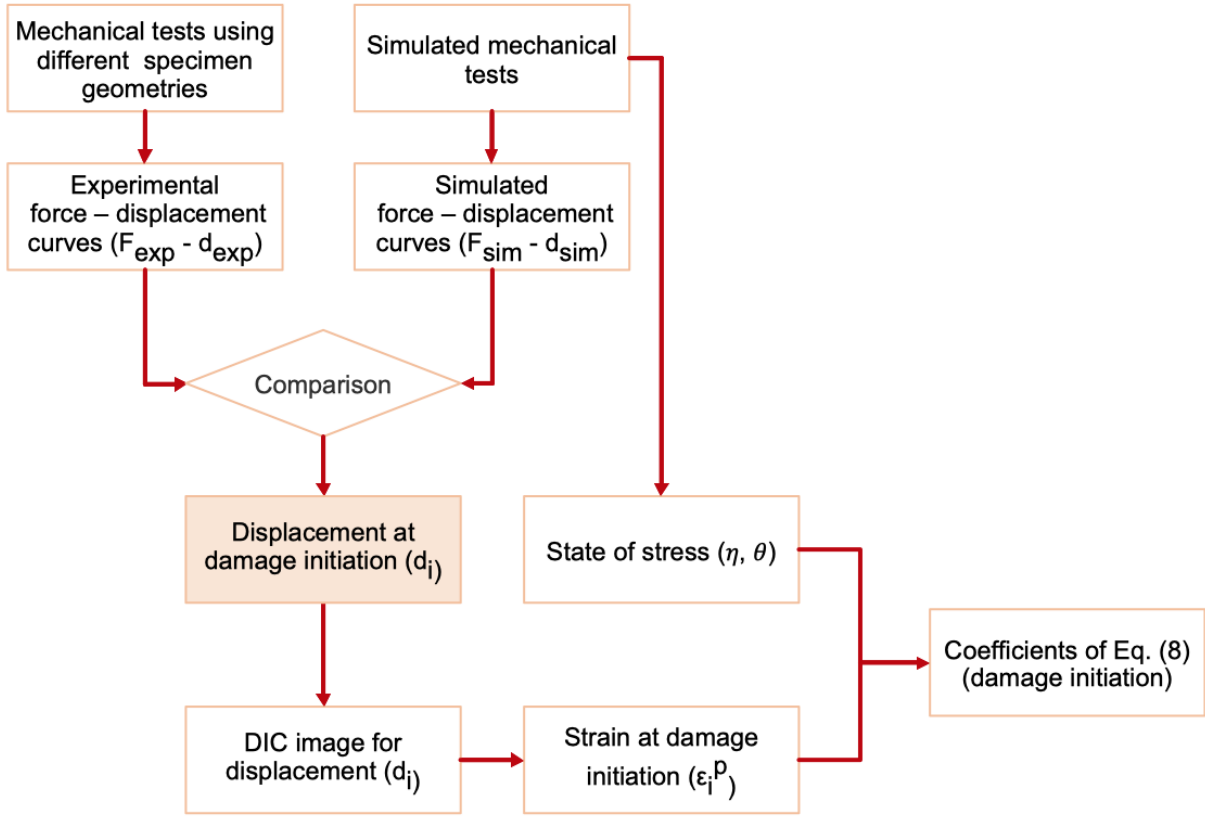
Mechanical tests using different specimen geometries

Simulated mechanical tests

Experimental force – displacement curves ($F_{exp}$ - $d_{exp}$)

Simulated force – displacement curves ($F_{sim}$ - $d_{sim}$)

Comparison

Displacement at damage initiation ($d_i$)

State of stress ($\eta$, $\theta$)

Coefficients of Eq. (8) (damage initiation)

DIC image for displacement ($d_i$)

Strain at damage initiation ($\varepsilon_i^p$)